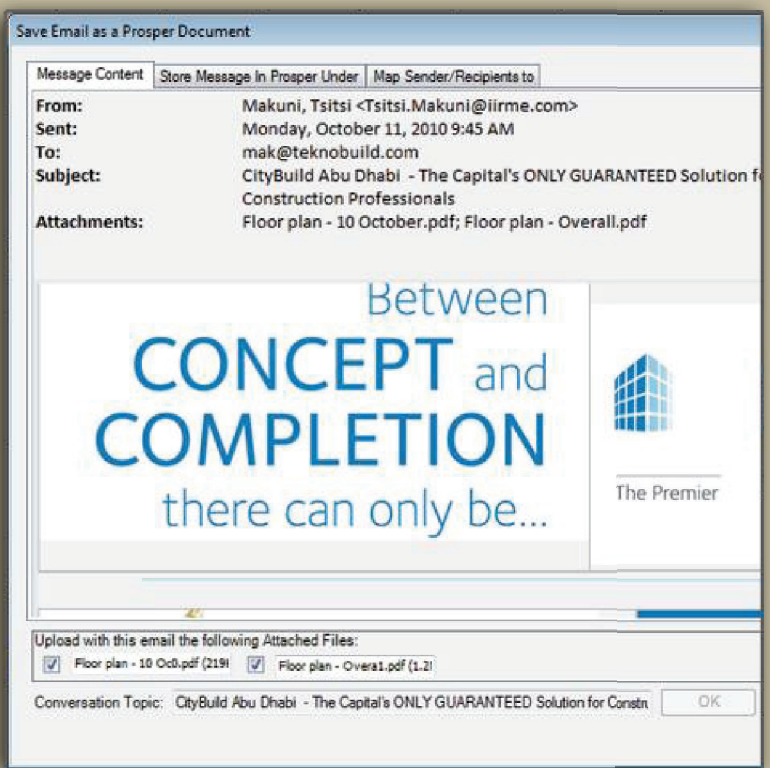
Save Email as a Prosper Document

Message Content | Store Message In Prosper Under | Map Sender/Recipients to

From: Makuni, Tsitsi <Tsitsi.Makuni@iirme.com>
Sent: Monday, October 11, 2010 9:45 AM
To: mak@teknobuild.com
Subject: CityBuild Abu Dhabi - The Capital's ONLY GUARANTEED Solution f Construction Professionals
Attachments: Floor plan - 10 October.pdf; Floor plan - Overall.pdf

Between CONCEPT and COMPLETION there can only be...

The Premier

Upload with this email the following Attached Files:
Floor plan - 10 Oc0.pdf (219
Floor plan - Overa1.pdf (1.2

Conversation Topic: CityBuild Abu Dhabi - The Capital's ONLY GUARANTEED Solution for Constr

OK